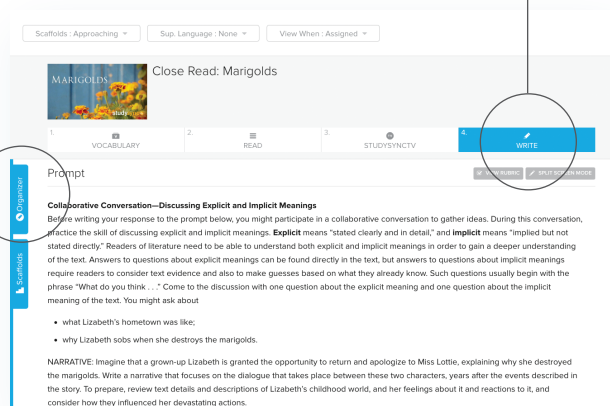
Scaffolds : Approaching ▾ Sup. Language : None ▾ View When : Assigned ▾

MARIGOLDS

studysync

Close Read: Marigolds

1. VOCABULARY

2. READ

3. STUDYSYNCTV

4. WRITE

Organizer

Scaffolds

Prompt

VIEW RUBRIC SPLIT SCREEN MODE

**Collaborative Conversation—Discussing Explicit and Implicit Meanings**

Before writing your response to the prompt below, you might participate in a collaborative conversation to gather ideas. During this conversation, practice the skill of discussing explicit and implicit meanings. **Explicit** means "stated clearly and in detail," and **implicit** means "implied but not stated directly." Readers of literature need to be able to understand both explicit and implicit meanings in order to gain a deeper understanding of the text. Answers to questions about explicit meanings can be found directly in the text, but answers to questions about implicit meanings require readers to consider text evidence and also to make guesses based on what they already know. Such questions usually begin with the phrase "What do you think . . ." Come to the discussion with one question about the explicit meaning and one question about the implicit meaning of the text. You might ask about

- what Lizabeth's hometown was like;
- why Lizabeth sobs when she destroys the marigolds.

NARRATIVE: Imagine that a grown-up Lizabeth is granted the opportunity to return and apologize to Miss Lottie, explaining why she destroyed the marigolds. Write a narrative that focuses on the dialogue that takes place between these two characters, years after the events described in the story. To prepare, review text details and descriptions of Lizabeth's childhood world, and her feelings about it and reactions to it, and consider how they influenced her devastating actions.